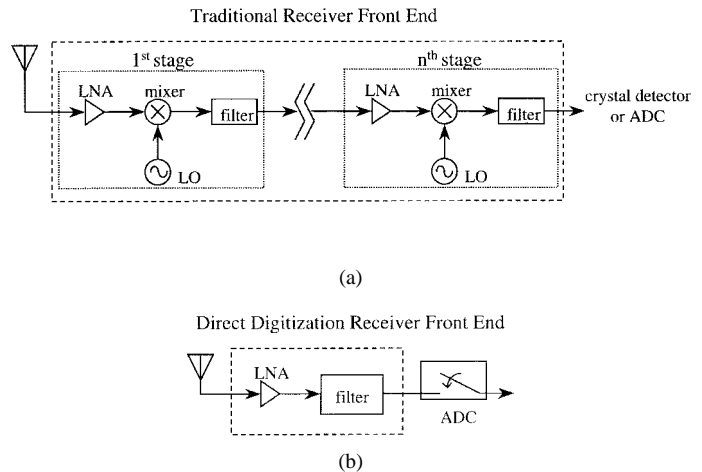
Traditional Receiver Front End

1$^{st}$ stage

LNA

mixer

filter

LO

n$^{th}$ stage

LNA

mixer

filter

LO

crystal detector or ADC

(a)

Direct Digitization Receiver Front End

LNA

filter

ADC

(b)